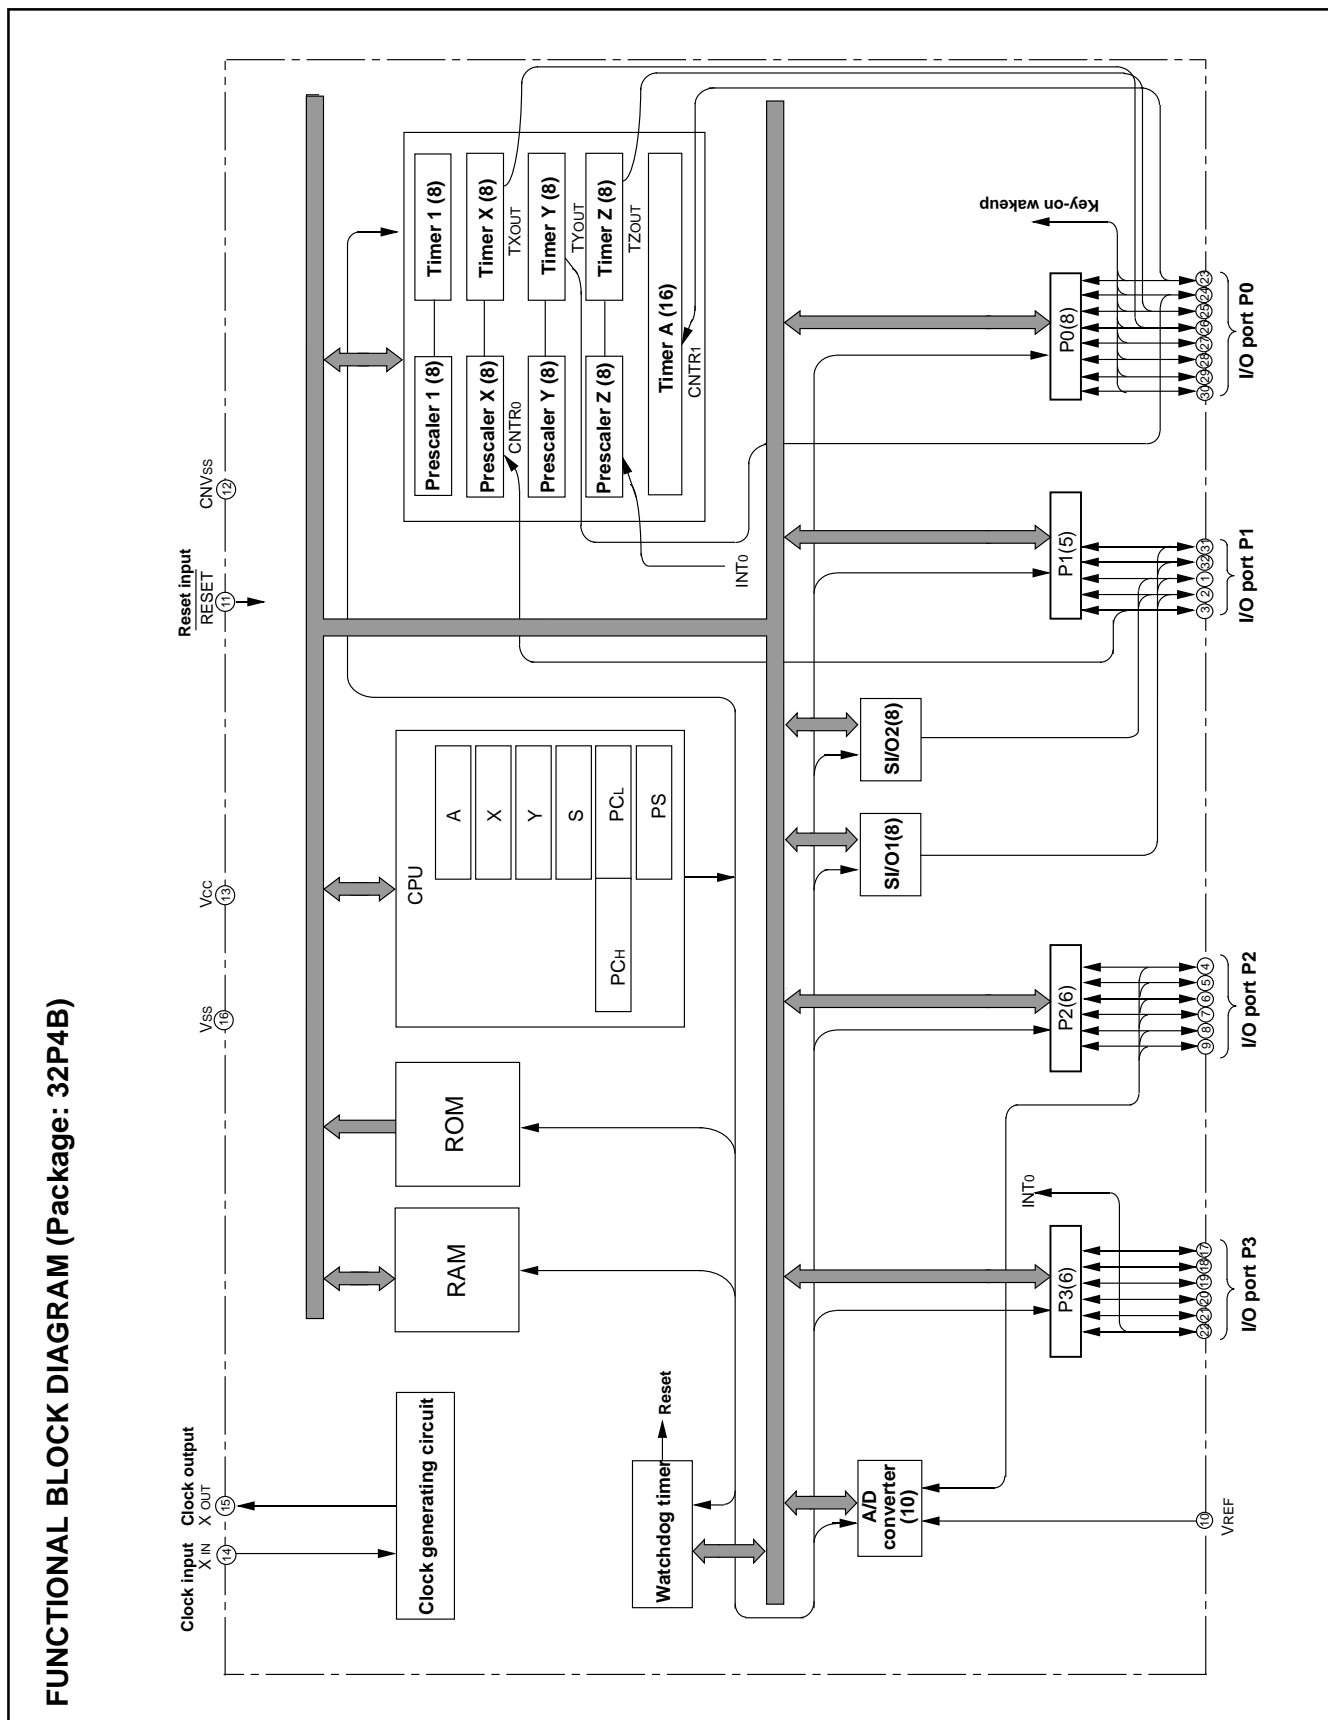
FUNCTIONAL BLOCK DIAGRAM (Package: 32P4B)

Clock input
X IN
14

Clock output
X OUT
15

VSS
16

VCC
13

Reset input
$\overline{RESET}$
11

CNVSS
12

Clock generating circuit

Watchdog timer

Reset

RAM

ROM

CPU

A

X

Y

S

PCL

PCH

PS

Prescaler 1 (8)

Timer 1 (8)

Prescaler X (8)

Timer X (8)

TXOUT

CNTR0

Prescaler Y (8)

Timer Y (8)

TYOUT

Prescaler Z (8)

Timer Z (8)

TZOUT

Timer A (16)

CNTR1

INT0

Key-on wakeup

A/D converter (10)

SI/O1(8)

SI/O2(8)

P3(6)

P2(6)

P1(5)

P0(8)

INT0

10
VREF

22 21 20 19 18 17
I/O port P3

9 8 7 6 5 4
I/O port P2

3 2 1 32 31
I/O port P1

30 29 28 27 26 25 24 23
I/O port P0